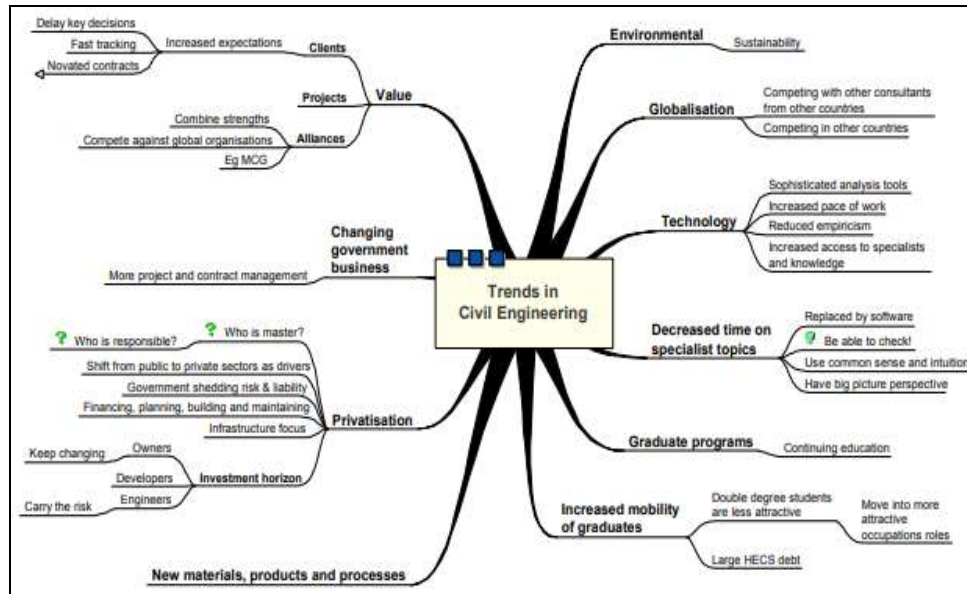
Trends in Civil Engineering

Value
Clients
Increased expectations
Delay key decisions
Fast tracking
Novated contracts
Projects
Alliances
Combine strengths
Compete against global organisations
Eg MCG

Changing government business
More project and contract management

Privatisation
Who is responsible?
Who is master?
Shift from public to private sectors as drivers
Government shedding risk & liability
Financing, planning, building and maintaining
Infrastructure focus
Investment horizon
Owners
Keep changing
Developers
Engineers
Carry the risk

New materials, products and processes

Environmental
Sustainability

Globalisation
Competing with other consultants from other countries
Competing in other countries

Technology
Sophisticated analysis tools
Increased pace of work
Reduced empiricism
Increased access to specialists and knowledge

Decreased time on specialist topics
Replaced by software
Be able to check!
Use common sense and intuition
Have big picture perspective

Graduate programs
Continuing education

Increased mobility of graduates
Double degree students are less attractive
Move into more attractive occupations roles
Large HECS debt